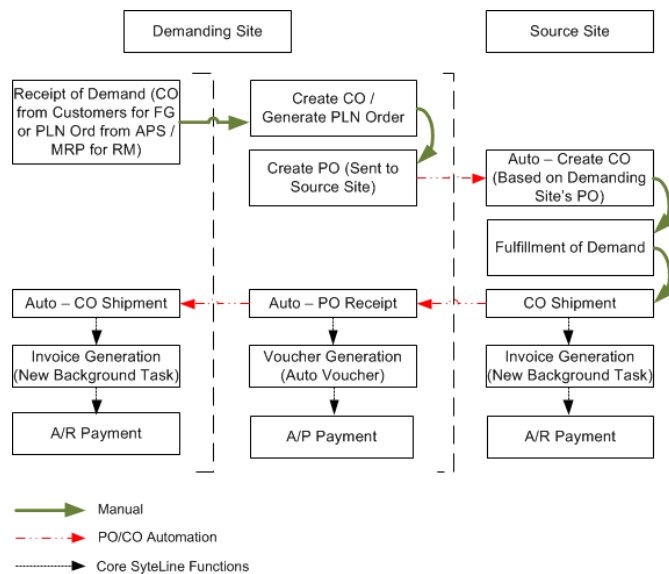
Demanding Site

Source Site

Receipt of Demand (CO from Customers for FG or PLN Ord from APS / MRP for RM)

Create CO / Generate PLN Order

Create PO (Sent to Source Site)

Auto – Create CO (Based on Demanding Site's PO)

Fulfillment of Demand

Auto – CO Shipment

Auto – PO Receipt

CO Shipment

Invoice Generation (New Background Task)

Voucher Generation (Auto Voucher)

Invoice Generation (New Background Task)

A/R Payment

A/P Payment

A/R Payment

Manual

PO/CO Automation

Core SyteLine Functions